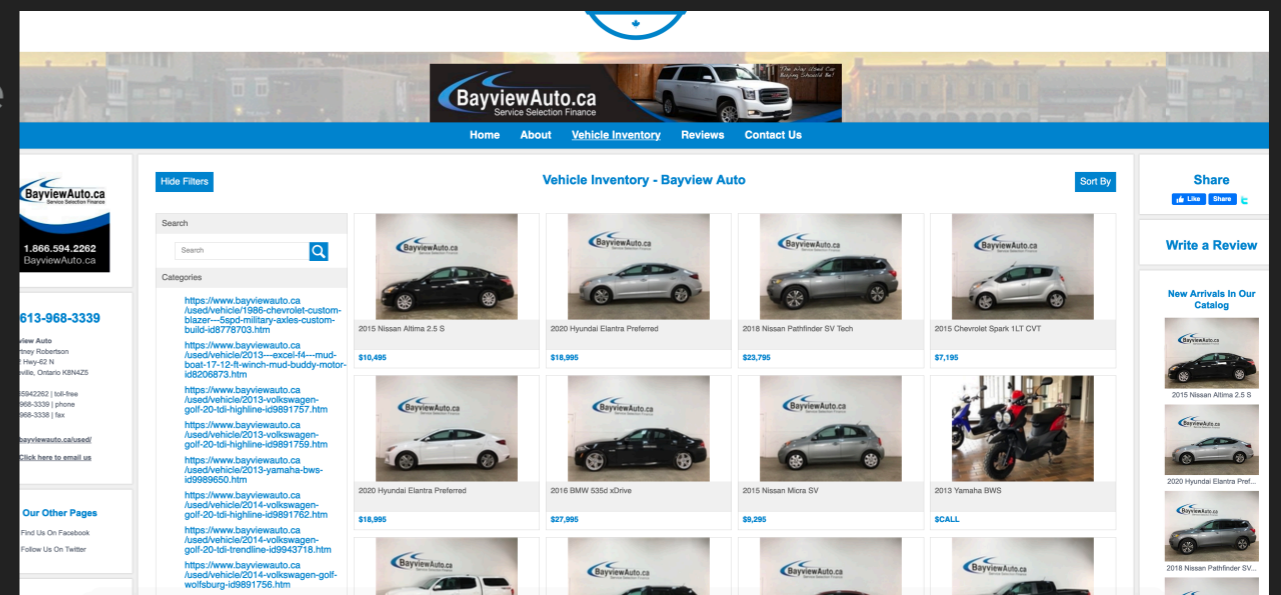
BayviewAuto.ca
Service Selection Finance

Home About Vehicle Inventory Reviews Contact Us

BayviewAuto.ca
Service Selection Finance
1.866.594.2262
BayviewAuto.ca

613-968-3339

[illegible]view Auto
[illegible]rtney Robertson
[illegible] Hwy-62 N
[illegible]ville, Ontario K8N4Z5

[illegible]5942262 | toll-free
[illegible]968-3339 | phone
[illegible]968-3338 | fax

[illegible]bayviewauto.ca/used/

Click here to email us

Our Other Pages

Find Us On Facebook
Follow Us On Twitter

Hide Filters

Vehicle Inventory - Bayview Auto

Sort By

Search

Search

Categories

https://www.bayviewauto.ca/used/vehicle/1986-chevrolet-custom-blazer---5spd-military-axles-custom-build-id8778703.htm
https://www.bayviewauto.ca/used/vehicle/2013---excel-f4---mud-boat-17-12-ft-winch-mud-buddy-motor-id8206873.htm
https://www.bayviewauto.ca/used/vehicle/2013-volkswagen-golf-20-tdi-highline-id9891757.htm
https://www.bayviewauto.ca/used/vehicle/2013-volkswagen-golf-20-tdi-highline-id9891759.htm
https://www.bayviewauto.ca/used/vehicle/2013-yamaha-bws-id9989650.htm
https://www.bayviewauto.ca/used/vehicle/2014-volkswagen-golf-20-tdi-highline-id9891762.htm
https://www.bayviewauto.ca/used/vehicle/2014-volkswagen-golf-20-tdi-trendline-id9943718.htm
https://www.bayviewauto.ca/used/vehicle/2014-volkswagen-golf-wolfsburg-id9891756.htm

2015 Nissan Altima 2.5 S
$10,495

2020 Hyundai Elantra Preferred
$18,995

2018 Nissan Pathfinder SV Tech
$23,795

2015 Chevrolet Spark 1LT CVT
$7,195

2020 Hyundai Elantra Preferred
$18,995

2016 BMW 535d xDrive
$27,995

2015 Nissan Micra SV
$9,295

2013 Yamaha BWS
$CALL

Share
Like Share

Write a Review

New Arrivals In Our Catalog

2015 Nissan Altima 2.5 S
2020 Hyundai Elantra Pref...
2018 Nissan Pathfinder SV...